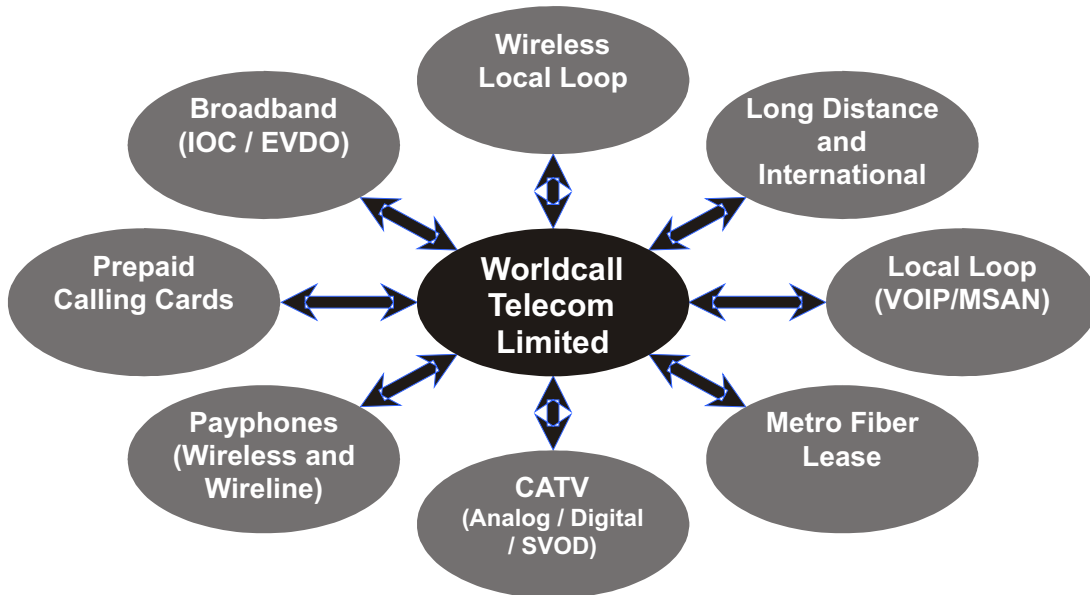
Wireless Local Loop

Broadband (IOC / EVDO)

Long Distance and International

Prepaid Calling Cards

Worldcall Telecom Limited

Local Loop (VOIP/MSAN)

Payphones (Wireless and Wireline)

Metro Fiber Lease

CATV (Analog / Digital / SVOD)